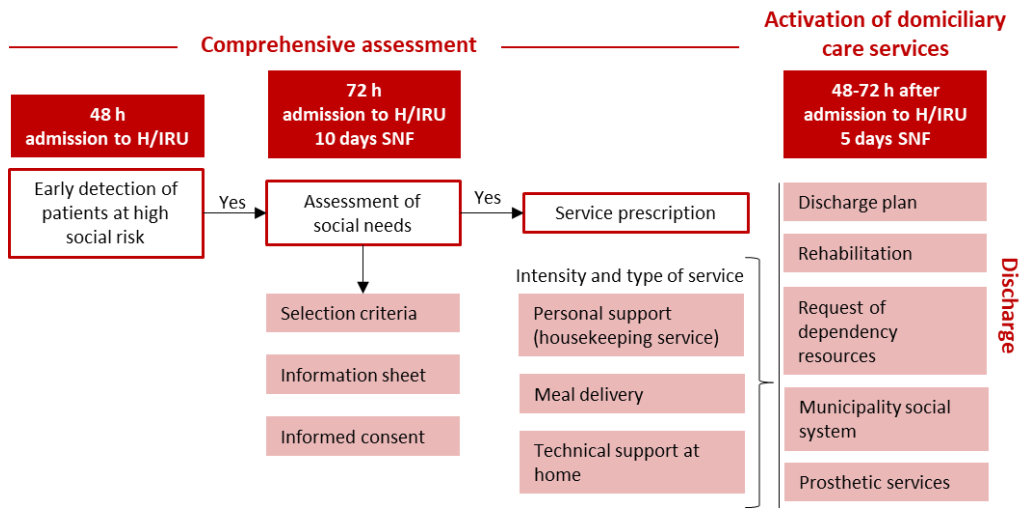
Comprehensive assessment

Activation of domiciliary care services

48 h admission to H/IRU

72 h admission to H/IRU 10 days SNF

48-72 h after admission to H/IRU 5 days SNF

Early detection of patients at high social risk

Yes

Assessment of social needs

Yes

Service prescription

Selection criteria

Information sheet

Informed consent

Intensity and type of service

Personal support (housekeeping service)

Meal delivery

Technical support at home

Discharge plan

Rehabilitation

Request of dependency resources

Municipality social system

Prosthetic services

Discharge